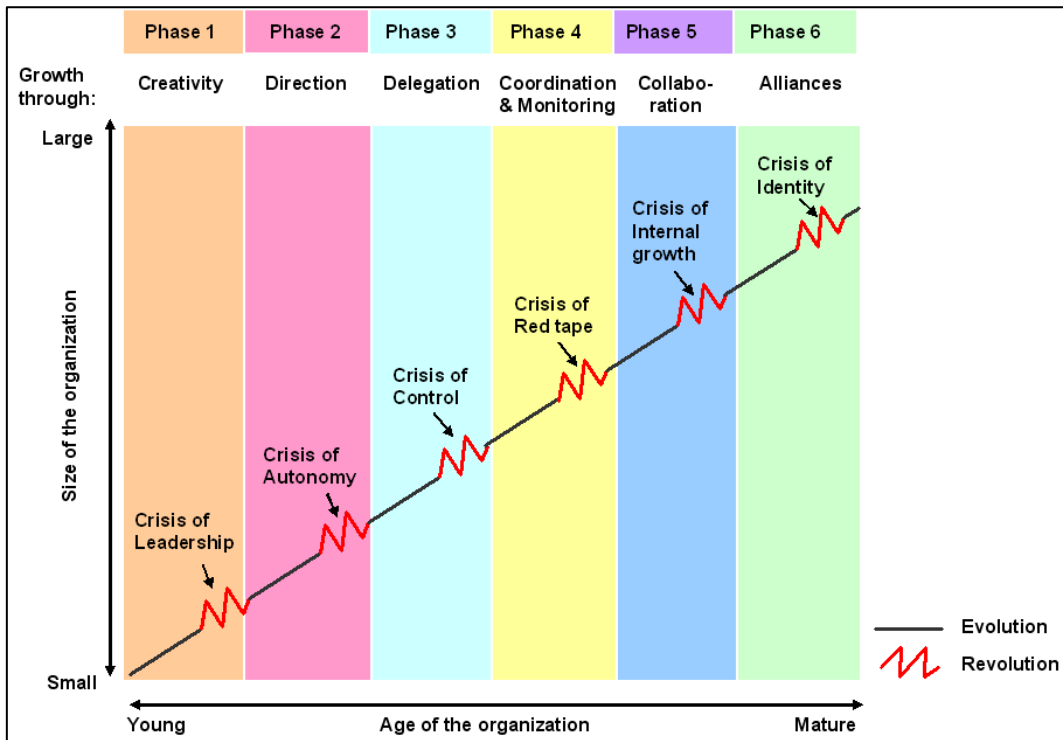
Phase 1 Phase 2 Phase 3 Phase 4 Phase 5 Phase 6

Growth through: Creativity Direction Delegation Coordination & Monitoring Collaboration Alliances

Large

Size of the organization

Small

Crisis of Leadership

Crisis of Autonomy

Crisis of Control

Crisis of Red tape

Crisis of Internal growth

Crisis of Identity

Evolution

Revolution

Young Age of the organization Mature